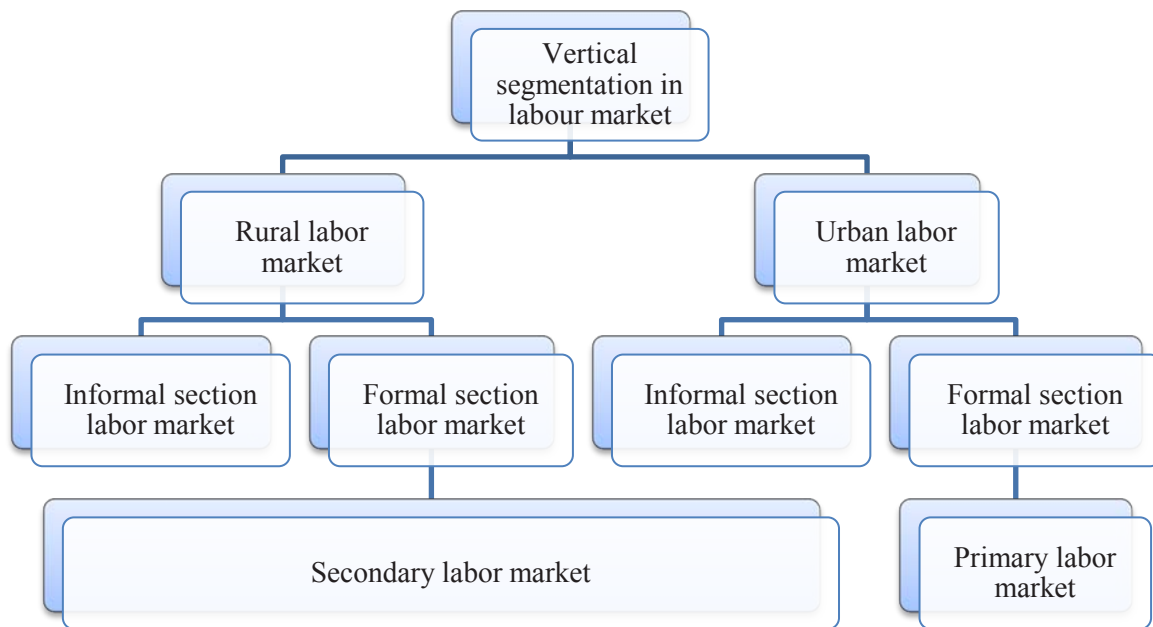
Vertical segmentation in labour market

Rural labor market

Urban labor market

Informal section labor market

Formal section labor market

Informal section labor market

Formal section labor market

Secondary labor market

Primary labor market